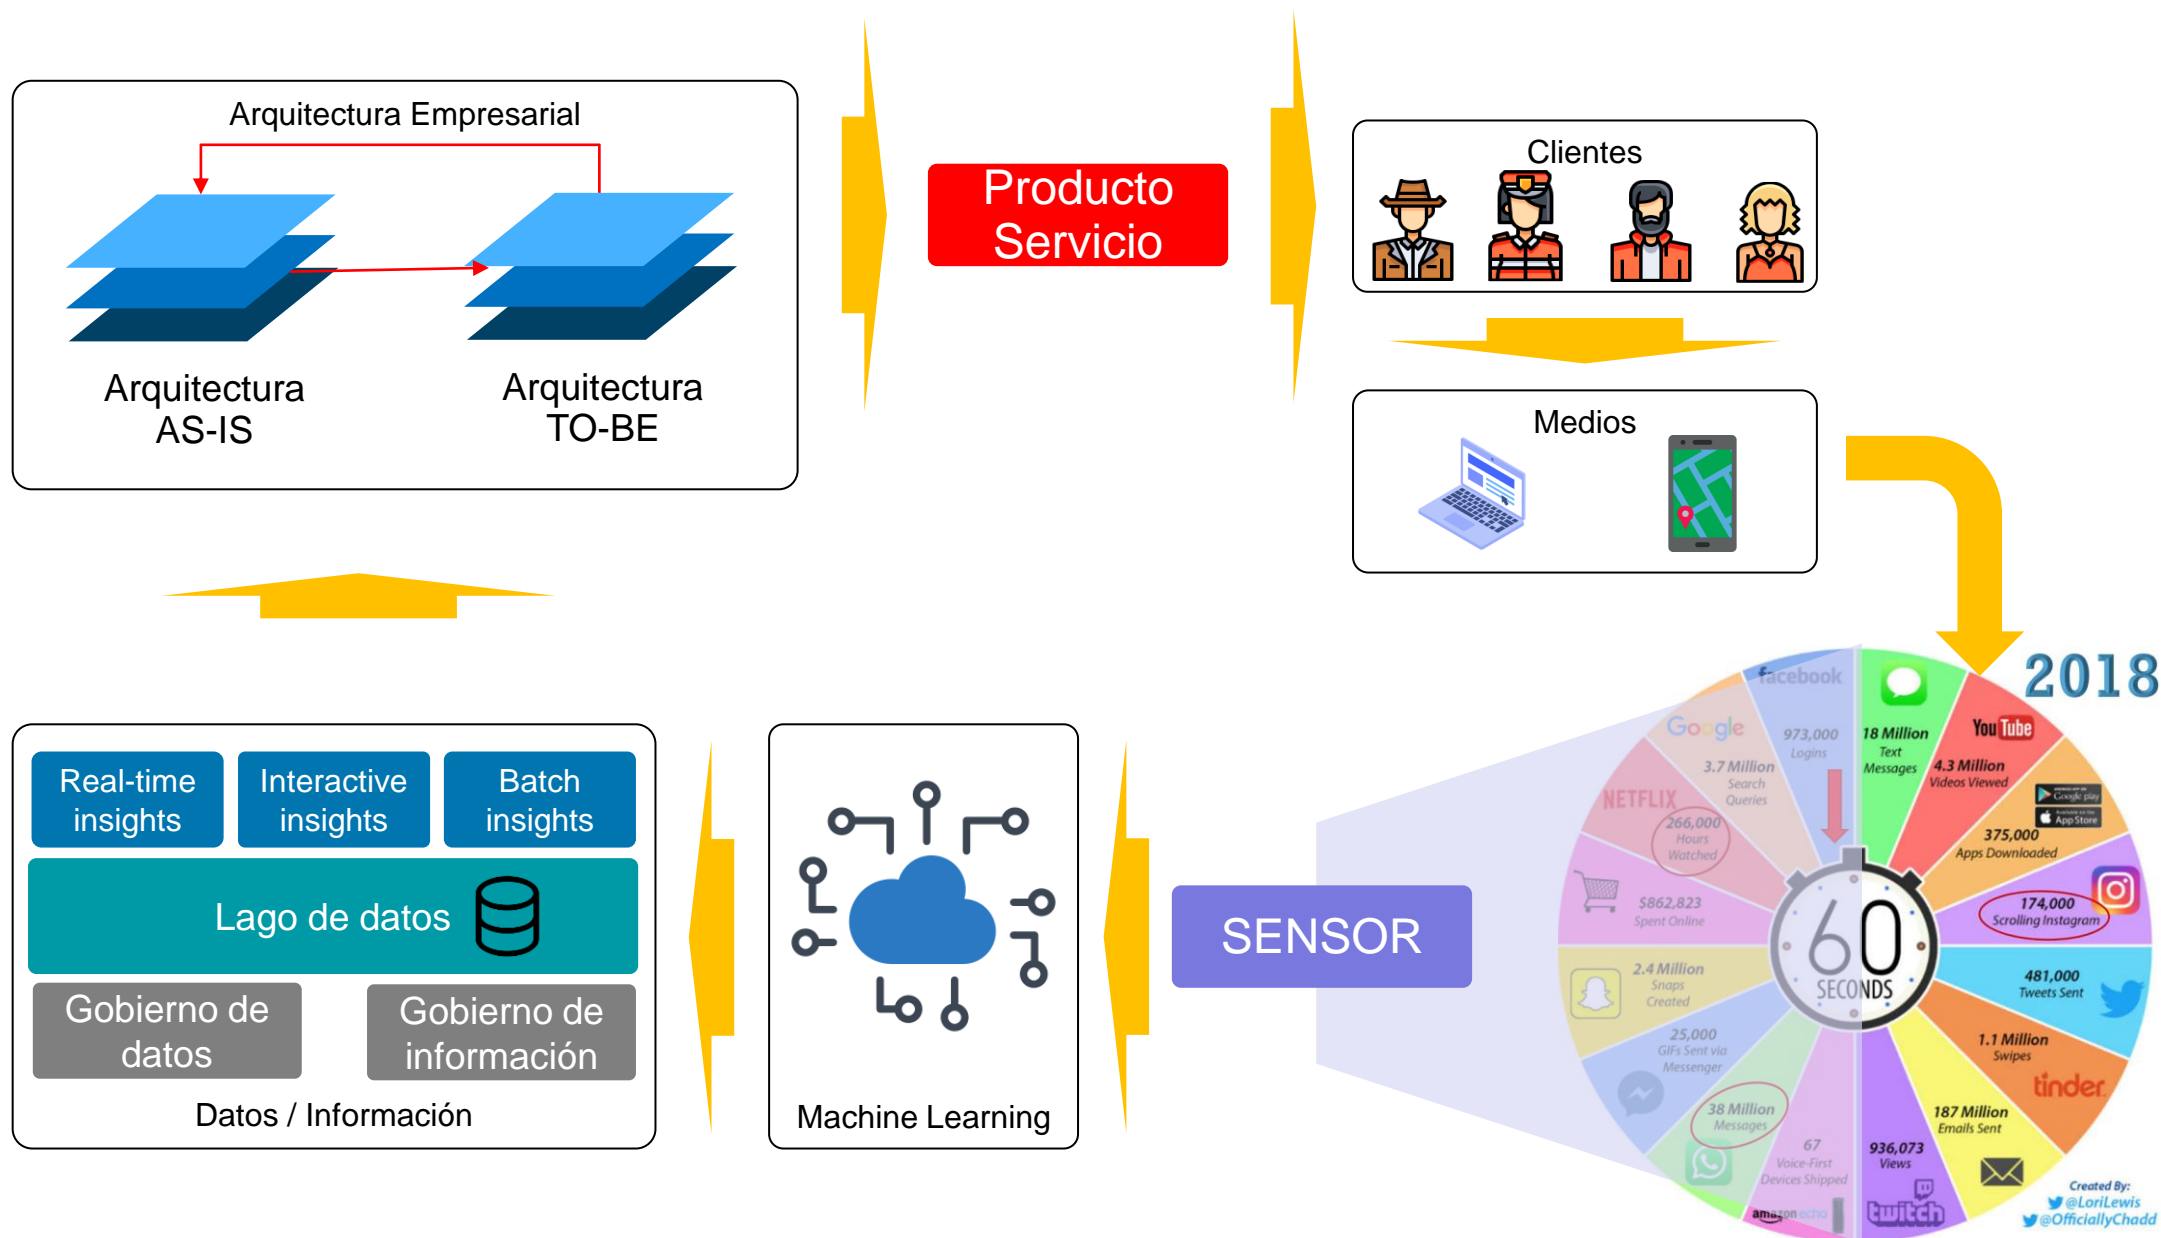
Arquitectura Empresarial

Arquitectura AS-IS

Arquitectura TO-BE

Producto Servicio

Clientes

Medios

2018

facebook
973,000 Logins

18 Million Text Messages

You Tube
4.3 Million Videos Viewed

Google play
App Store
375,000 Apps Downloaded

174,000 Scrolling Instagram

481,000 Tweets Sent

1.1 Million Swipes
tinder

187 Million Emails Sent

936,073 Views
twitch

67 Voice-First Devices Shipped
amazon echo

38 Million Messages

25,000 GIFs Sent via Messenger

2.4 Million Snaps Created

$862,823 Spent Online

NETFLIX
266,000 Hours Watched

Google
3.7 Million Search Queries

60 SECONDS

Created By:
@LoriLewis
@OfficiallyChadd

SENSOR

Real-time insights

Interactive insights

Batch insights

Lago de datos

Gobierno de datos

Gobierno de información

Datos / Información

Machine Learning